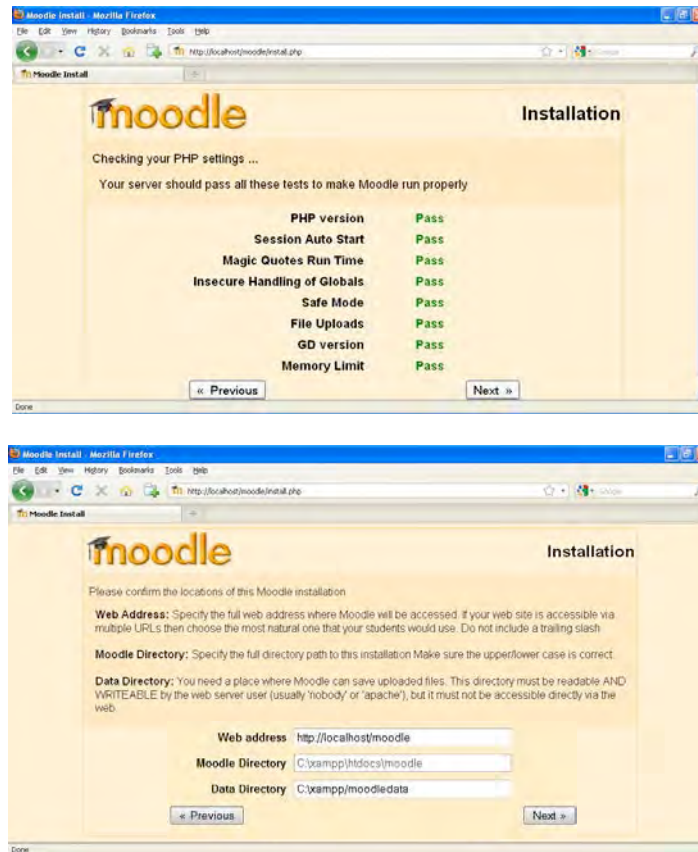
Moodle Install - Mozilla Firefox
File Edit View History Bookmarks Tools Help
http://localhost/moodle/install.php
Google
Moodle Install

moodle

Installation

Checking your PHP settings ...

Your server should pass all these tests to make Moodle run properly

| | |
|---|---|
| PHP version | Pass |
| Session Auto Start | Pass |
| Magic Quotes Run Time | Pass |
| Insecure Handling of Globals | Pass |
| Safe Mode | Pass |
| File Uploads | Pass |
| GD version | Pass |
| Memory Limit | Pass |

« Previous
Next »

Done

Moodle Install - Mozilla Firefox
File Edit View History Bookmarks Tools Help
http://localhost/moodle/install.php
Google
Moodle Install

moodle

Installation

Please confirm the locations of this Moodle installation

Web Address: Specify the full web address where Moodle will be accessed. If your web site is accessible via multiple URLs then choose the most natural one that your students would use. Do not include a trailing slash

Moodle Directory: Specify the full directory path to this installation Make sure the upper/lower case is correct.

Data Directory: You need a place where Moodle can save uploaded files. This directory must be readable AND WRITEABLE by the web server user (usually 'nobody' or 'apache'), but it must not be accessible directly via the web.

| | |
|---|---|
| Web address | http://localhost/moodle |
| Moodle Directory | C:\xampp\htdocs\moodle |
| Data Directory | C:\xampp/moodledata |

« Previous
Next »

Done